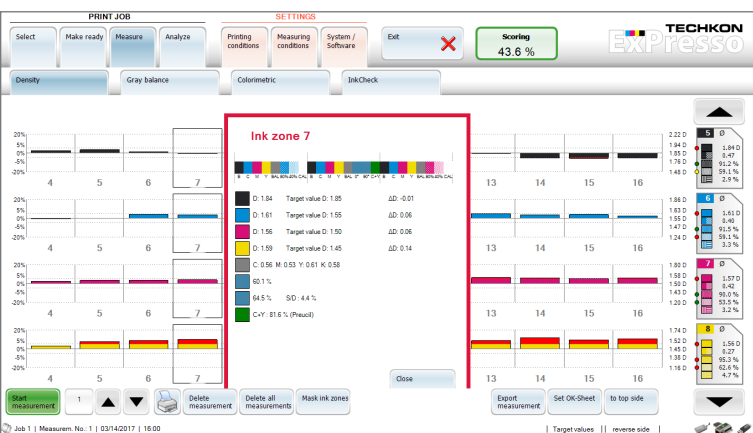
PRINT JOB
Select
Make ready
Measure
Analyze
SETTINGS
Printing conditions
Measuring conditions
System / Software
Exit
Scoring
43.6 %
TECHKON
ExPresso

Density
Gray balance
Colorimetric
InkCheck

20%
5%
0%
-5%
-20%
4
5
6
7

20%
5%
0%
-5%
-20%
4
5
6
7

20%
5%
0%
-5%
-20%
4
5
6
7

20%
5%
0%
-5%
-20%
4
5
6
7

Ink zone 7

B C M Y BAL 80% 40% CAL B C M Y BAL 3° 90° C+Y B C M Y BAL 80% 40% CAL

D: 1.84 Target value D: 1.85 ΔD: -0.01
D: 1.61 Target value D: 1.55 ΔD: 0.06
D: 1.56 Target value D: 1.50 ΔD: 0.06
D: 1.59 Target value D: 1.45 ΔD: 0.14
C: 0.56 M: 0.53 Y: 0.61 K: 0.58
60.1 %
64.5 % S/D : 4.4 %
C+Y : 81.6 % (Precull)

Close

13 14 15 16
13 14 15 16
13 14 15 16
13 14 15 16

2.22 D
1.94 D
1.85 D
1.76 D
1.48 D

1.86 D
1.63 D
1.55 D
1.47 D
1.24 D

1.80 D
1.58 D
1.50 D
1.43 D
1.20 D

1.74 D
1.52 D
1.45 D
1.38 D
1.16 D

5 Ø
1.84 D
0.47
91.2 %
59.1 %
2.9 %

6 Ø
1.61 D
0.40
91.5 %
59.1 %
3.3 %

7 Ø
1.57 D
0.42
90.0 %
53.5 %
3.2 %

8 Ø
1.56 D
0.27
95.3 %
62.6 %
4.7 %

Start measurement
1
Delete measurement
Delete all measurements
Mask ink zones
Export measurement
Set OK-Sheet
to top side

Job 1 | Measurem. No.: 1 | 03/14/2017 | 16:00
| Target values || reverse side |